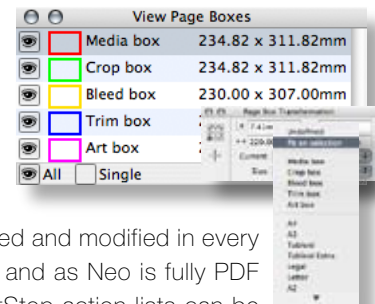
View Page Boxes

| | | | |
|---|---|---|---|
| | | Media box | 234.82 x 311.82mm |
| | | Crop box | 234.82 x 311.82mm |
| | | Bleed box | 230.00 x 307.00mm |
| | | Trim box | |
| | | Art box | |
| | All | Single | |

Page Box Transformation

Undefined
Fit an selection
Media box
Crop box
Bleed box
Trim box
Art box
A4
A3
Tabloid
Tabloid Extra
Legal
Letter
A2

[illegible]ed and modified in every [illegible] and as Neo is fully PDF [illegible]